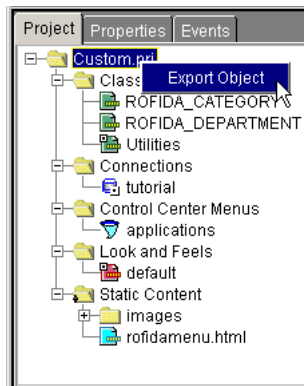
Project | Properties | Events

Custom.prj
Class
Export Object
ROFIDA_CATEGORY
ROFIDA_DEPARTMENT
Utilities
Connections
tutorial
Control Center Menus
applications
Look and Feels
default
Static Content
images
rofidamenu.html